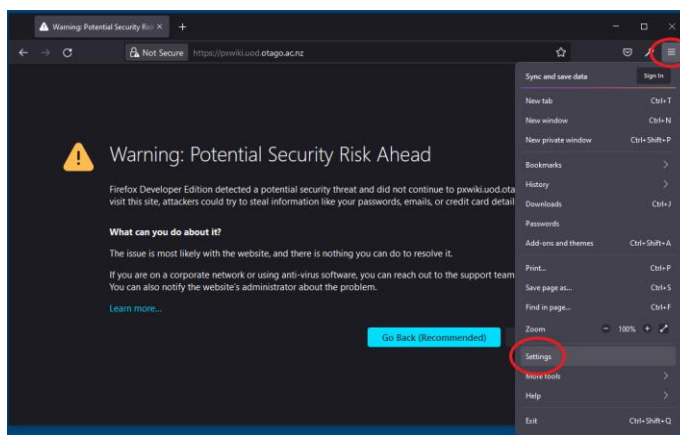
Warning: Potential Security Ris ×

+

Not Secure https://pxwiki.uod.otago.ac.nz

Warning: Potential Security Risk Ahead

Firefox Developer Edition detected a potential security threat and did not continue to pxwiki.uod.ota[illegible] visit this site, attackers could try to steal information like your passwords, emails, or credit card detail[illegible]

What can you do about it?

The issue is most likely with the website, and there is nothing you can do to resolve it.

If you are on a corporate network or using anti-virus software, you can reach out to the support team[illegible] You can also notify the website's administrator about the problem.

Learn more...

Go Back (Recommended)

Sync and save data Sign In

New tab Ctrl+T

New window Ctrl+N

New private window Ctrl+Shift+P

Bookmarks

History

Downloads Ctrl+J

Passwords

Add-ons and themes Ctrl+Shift+A

Print... Ctrl+P

Save page as... Ctrl+S

Find in page... Ctrl+F

Zoom − 100% +

Settings

More tools

Help

Exit Ctrl+Shift+Q